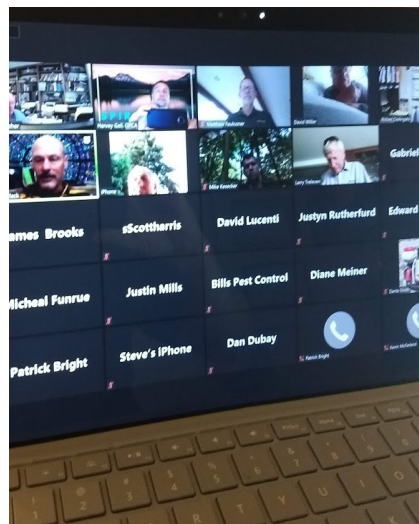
Harvey Gall, QSCA
Matthew Faulkner
David Miller
Michael Colangelo
iPhone
Mike Kessler
Larry Fedewa
Gabriel
ames Brooks
sScottharris
David Lucenti
Justyn Rutherfurd
Edward
Micheal Funrue
Justin Mills
Bills Pest Control
Diane Meiner
Patrick Bright
Steve's iPhone
Dan Dubay
Patrick Bright
Kevin McFarland